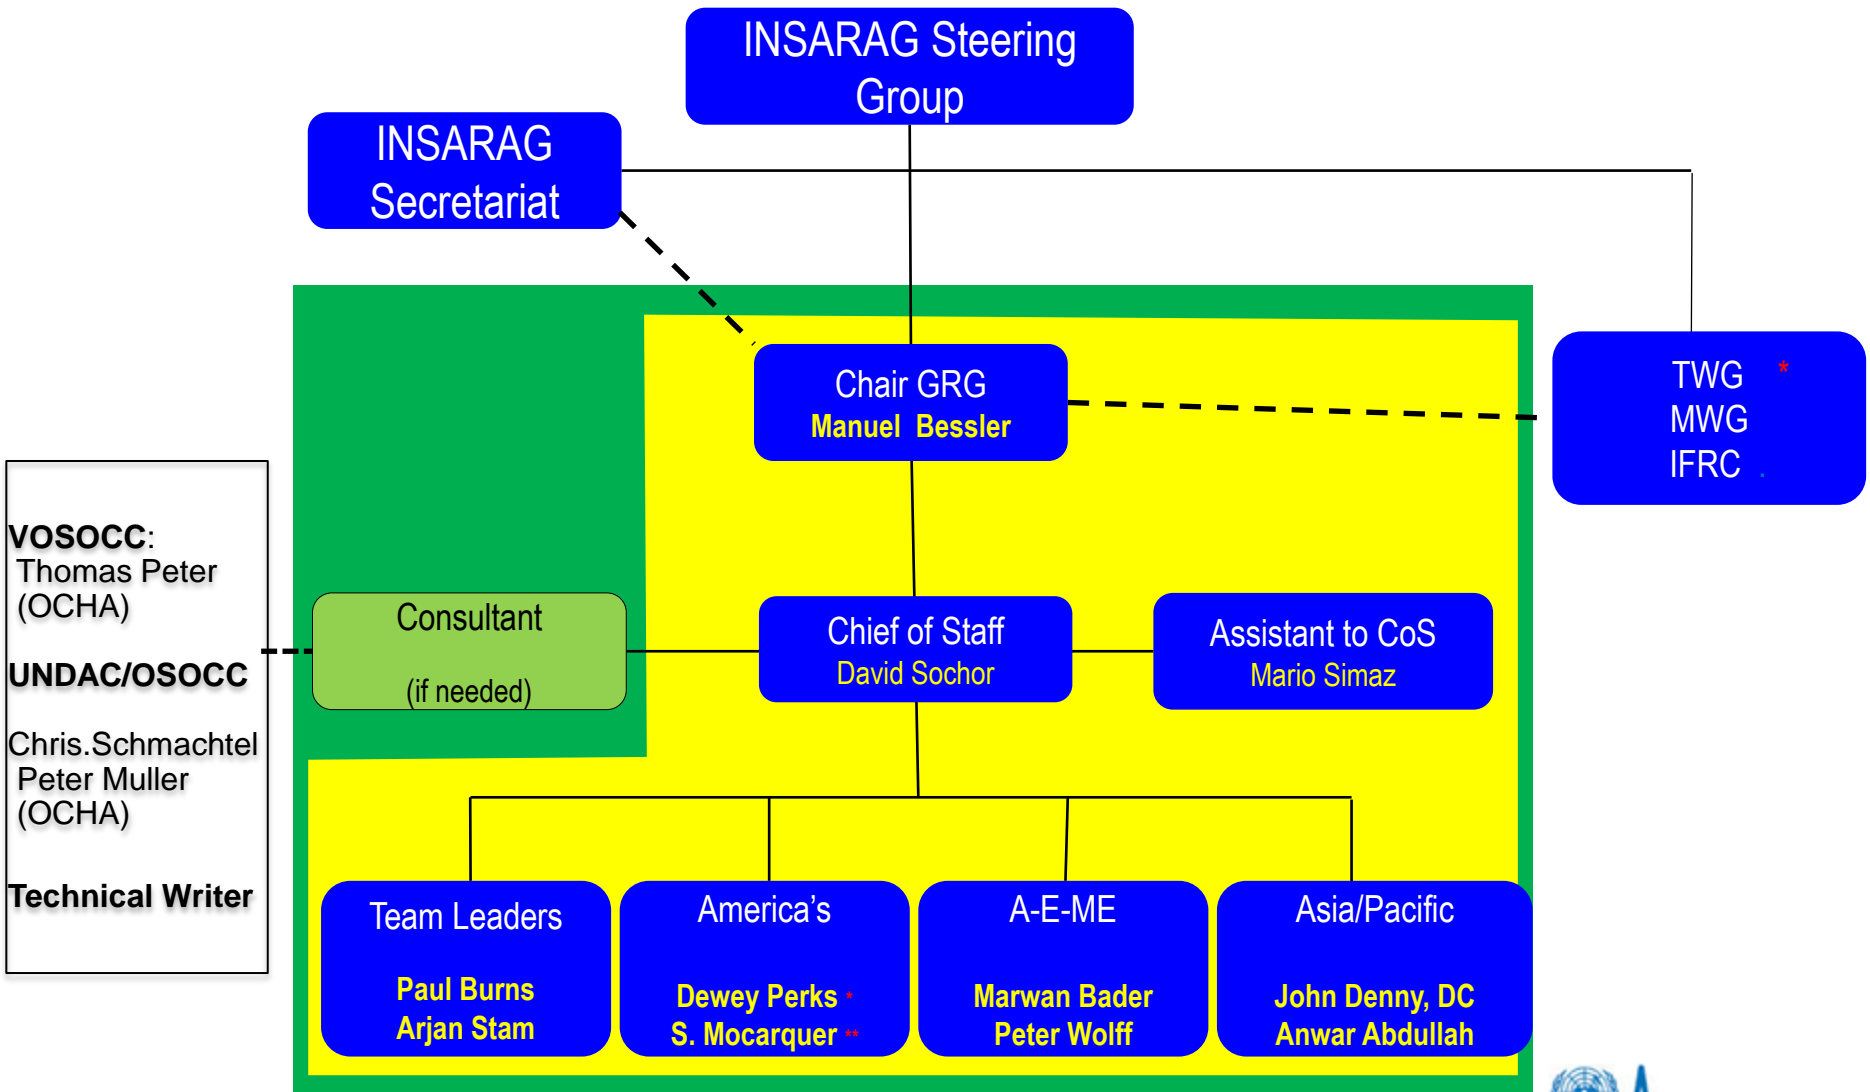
INSARAG Steering Group

INSARAG Secretariat

Chair GRG
Manuel Bessler

TWG *
MWG
IFRC

VOSOCC:
Thomas Peter
(OCHA)

UNDAC/OSOCC

Chris.Schmachtel
Peter Muller
(OCHA)

Technical Writer

Consultant
(if needed)

Chief of Staff
David Sochor

Assistant to CoS
Mario Simaz

Team Leaders
Paul Burns
Arjan Stam

America's
Dewey Perks *
S. Mocarquer **

A-E-ME
Marwan Bader
Peter Wolff

Asia/Pacific
John Denny, DC
Anwar Abdullah